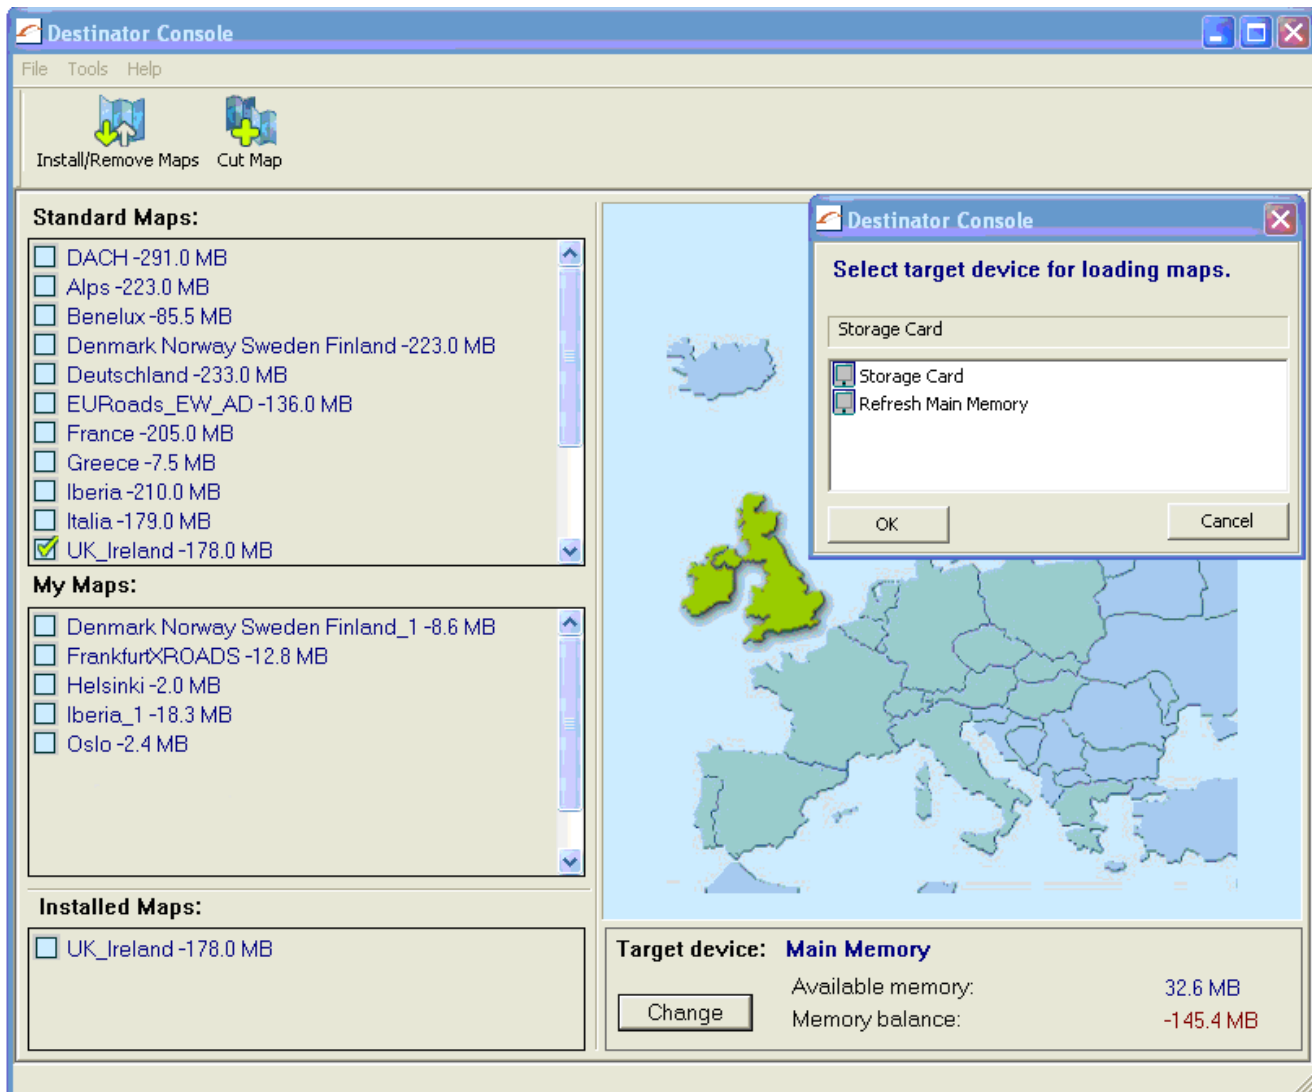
Destinator Console
File Tools Help
Install/Remove Maps
Cut Map

Standard Maps:
DACH -291.0 MB
Alps -223.0 MB
Benelux -85.5 MB
Denmark Norway Sweden Finland -223.0 MB
Deutschland -233.0 MB
EURoads_EW_AD -136.0 MB
France -205.0 MB
Greece -7.5 MB
Iberia -210.0 MB
Italia -179.0 MB
UK_Ireland -178.0 MB

My Maps:
Denmark Norway Sweden Finland_1 -8.6 MB
FrankfurtXROADS -12.8 MB
Helsinki -2.0 MB
Iberia_1 -18.3 MB
Oslo -2.4 MB

Installed Maps:
UK_Ireland -178.0 MB

Destinator Console
Select target device for loading maps.
Storage Card
Storage Card
Refresh Main Memory
OK
Cancel

Target device: Main Memory
Available memory: 32.6 MB
Memory balance: -145.4 MB
Change